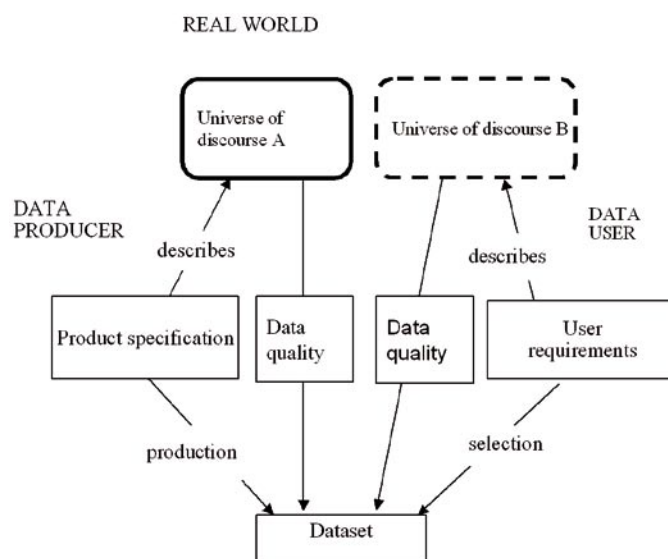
REAL WORLD

Universe of discourse A

Universe of discourse B

DATA PRODUCER

DATA USER

describes

describes

Product specification

Data quality

Data quality

User requirements

production

selection

Dataset